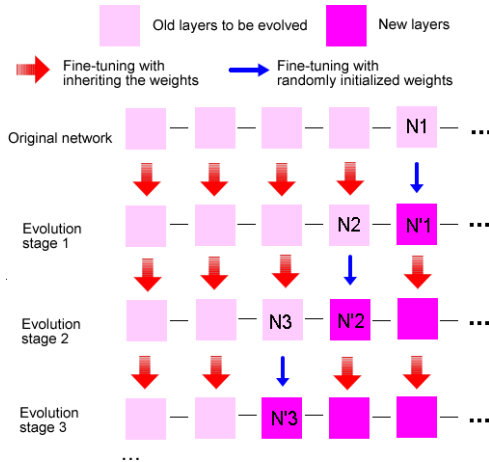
Old layers to be evolved

New layers

Fine-tuning with inheriting the weights

Fine-tuning with randomly initialized weights

Original network — — — — N1 — ...

Evolution stage 1 — — — N2 — N'1 — ...

Evolution stage 2 — — N3 — N'2 — — ...

Evolution stage 3 — — N'3 — — — ...

...